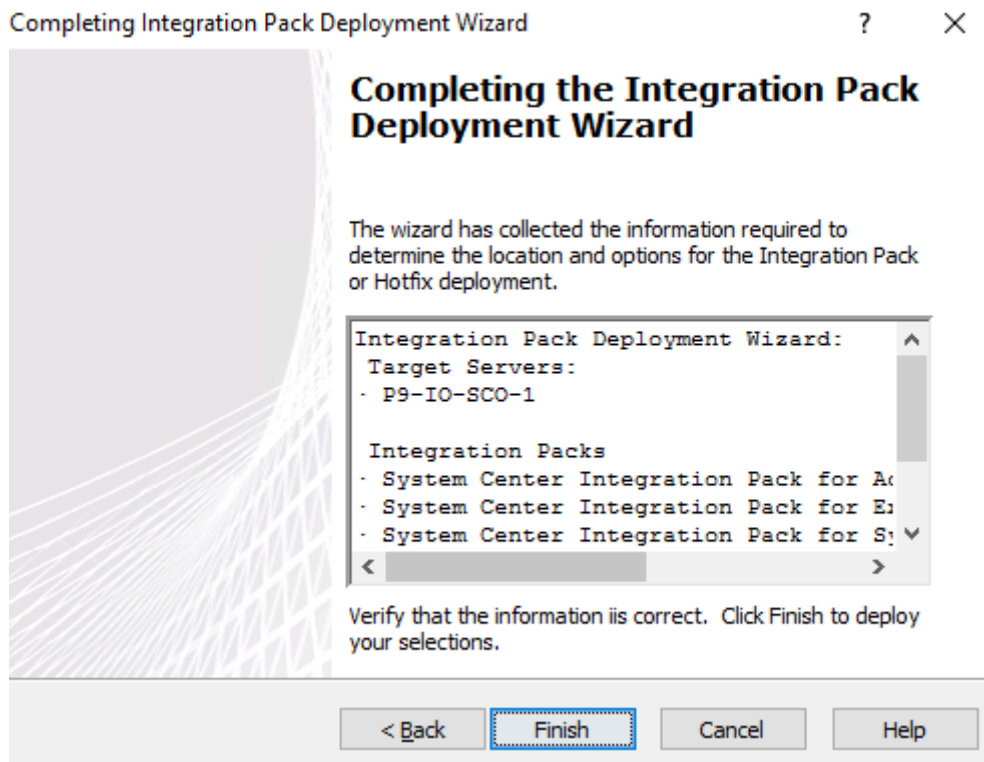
Completing Integration Pack Deployment Wizard ? ×

Completing the Integration Pack Deployment Wizard

The wizard has collected the information required to determine the location and options for the Integration Pack or Hotfix deployment.

Integration Pack Deployment Wizard:
Target Servers:
· P9-IO-SCO-1

Integration Packs
· System Center Integration Pack for A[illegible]
· System Center Integration Pack for E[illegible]
· System Center Integration Pack for S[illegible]

Verify that the information iis correct. Click Finish to deploy your selections.

< Back Finish Cancel Help